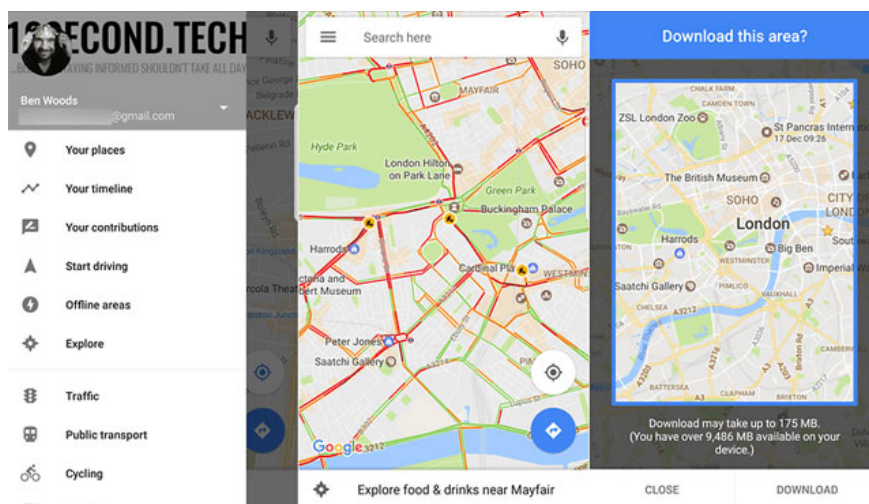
1 SECOND.TECH
BE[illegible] STAYING INFORMED SHOULDN'T TAKE ALL DAY

Ben Woods
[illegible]@gmail.com

Your places
Your timeline
Your contributions
Start driving
Offline areas
Explore
Traffic
Public transport
Cycling

Search here
SOHO
MAYFAIR
Hyde Park
London Hilton on Park Lane
Green Park
Buckingham Palace
Harrods
Cardinal Pla
WESTMIN
Natural History Museum
Peter Jones
Saatchi Gallery
Google
A3212
Explore food & drinks near Mayfair

Download this area?
CHALK FARM
CAMDEN TOWN
ZSL London Zoo
St Pancras International
17 Dec 09:26
The British Museum
SOHO
CITY OF LONDON
London
Harrods
Big Ben
WESTMINSTER
Imperial War
Saatchi Gallery
CHELSEA
PIMLICO
VAUXHALL
BATTERSEA
Download may take up to 175 MB.
(You have over 9,486 MB available on your device.)
CLOSE
DOWNLOAD